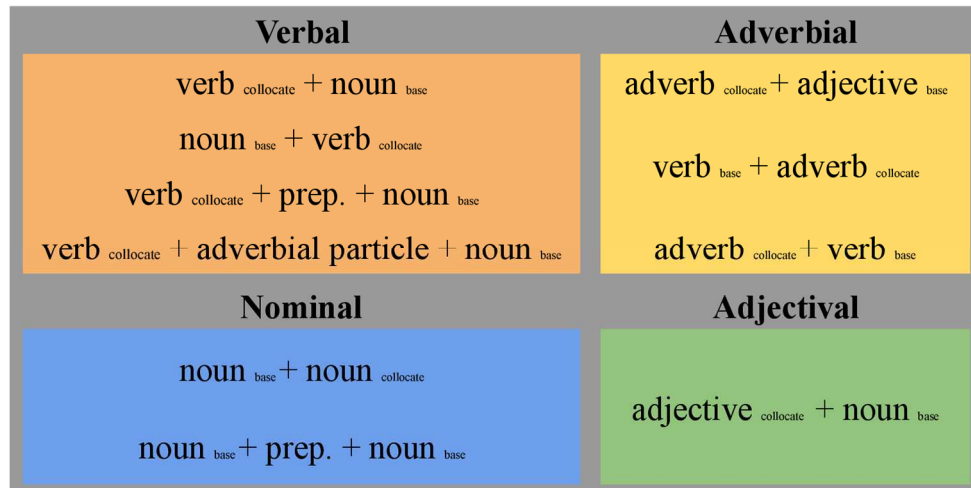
Verbal

verb collocate + noun base

noun base + verb collocate

verb collocate + prep. + noun base

verb collocate + adverbial particle + noun base

Adverbial

adverb collocate + adjective base

verb base + adverb collocate

adverb collocate + verb base

Nominal

noun base + noun collocate

noun base + prep. + noun base

Adjectival

adjective collocate + noun base